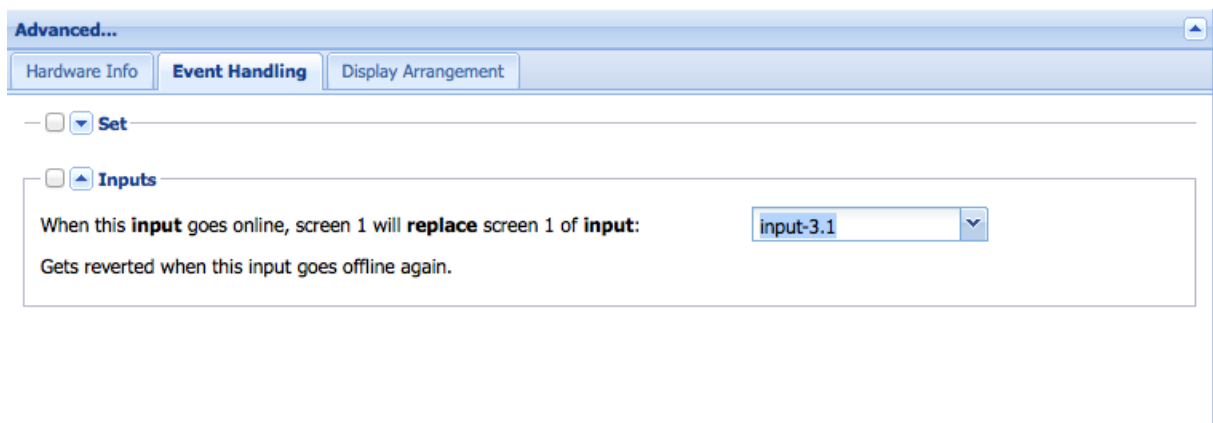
Advanced...

Hardware Info | Event Handling | Display Arrangement

Set

Inputs

When this **input** goes online, screen 1 will **replace** screen 1 of **input**: input-3.1

Gets reverted when this input goes offline again.